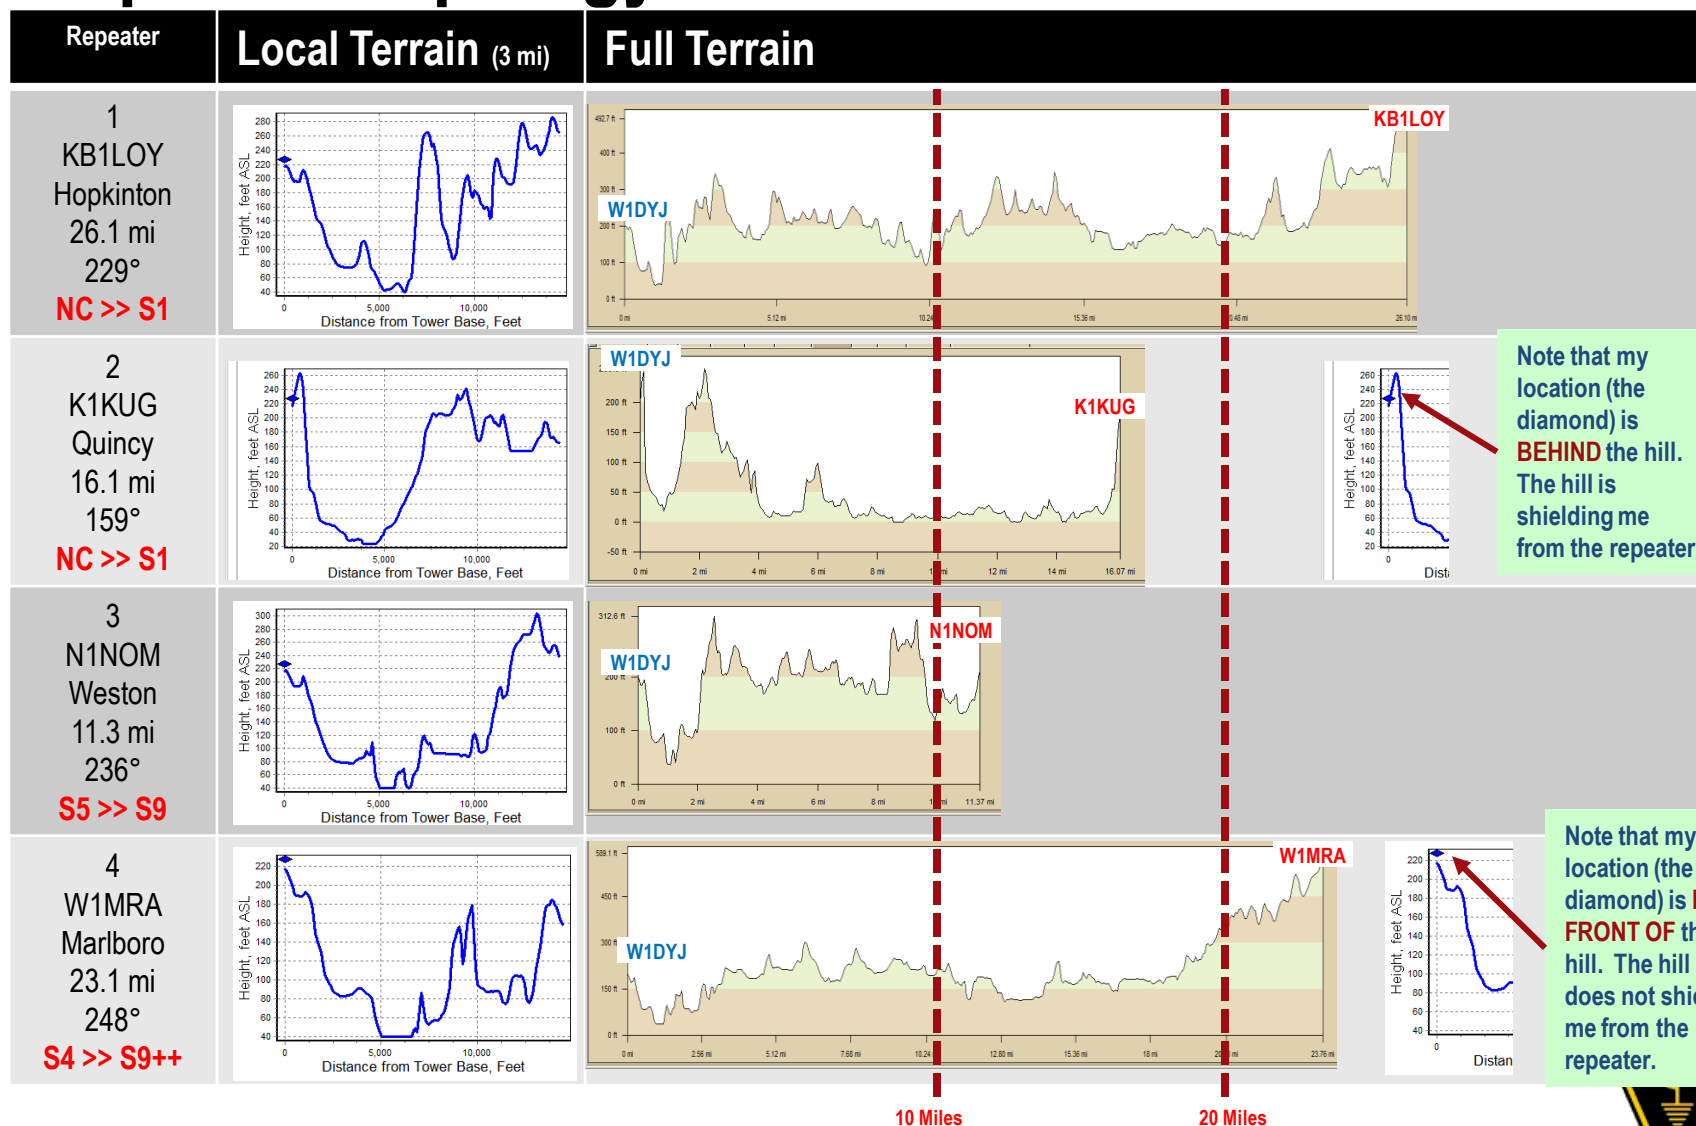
| Repeater | Local Terrain (3 mi) | Full Terrain |
|---|---|---|
| 1 KB1LOY Hopkinton 26.1 mi 229° NC >> S1 | | W1DYJ KB1LOY |
| 2 K1KUG Quincy 16.1 mi 159° NC >> S1 | | W1DYJ K1KUG |
| 3 N1NOM Weston 11.3 mi 236° S5 >> S9 | | W1DYJ N1NOM |
| 4 W1MRA Marlboro 23.1 mi 248° S4 >> S9++ | | W1DYJ W1MRA |

Height, feet ASL

Distance from Tower Base, Feet

0 5,000 10,000

Note that my location (the diamond) is BEHIND the hill. The hill is shielding me from the repeater

Note that my location (the diamond) is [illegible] FRONT OF th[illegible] hill. The hill does not shi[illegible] me from the repeater.

10 Miles

20 Miles